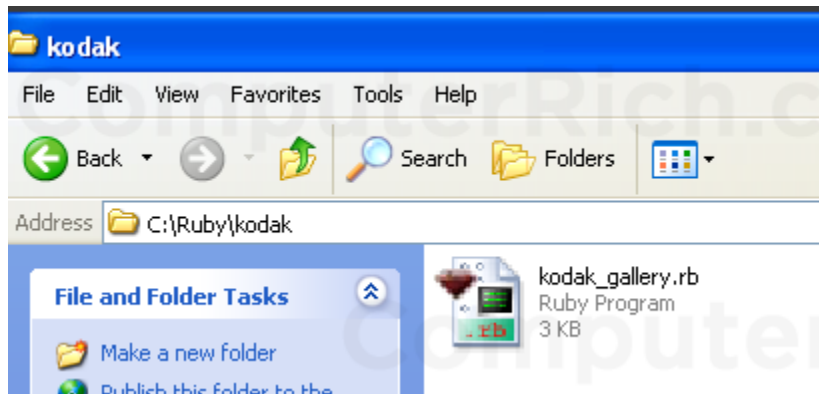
kodak

File Edit View Favorites Tools Help

ComputerRich.c

Back Search Folders

Address C:\Ruby\kodak

File and Folder Tasks

Make a new folder

Publish this folder to the

kodak_gallery.rb
Ruby Program
3 KB

.rb

Computer